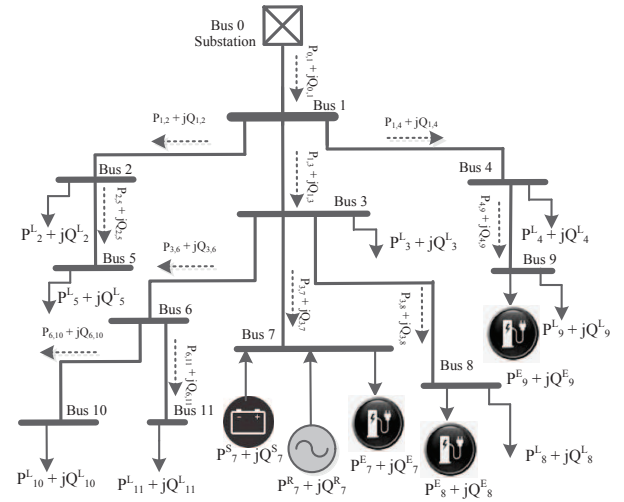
Bus 0
Substation

$P_{0,1} + jQ_{0,1}$

Bus 1

$P_{1,2} + jQ_{1,2}$

$P_{1,4} + jQ_{1,4}$

Bus 2

$P_{1,3} + jQ_{1,3}$

Bus 4

$P_{2,5} + jQ_{2,5}$

Bus 3

$P_{4,9} + jQ_{4,9}$

$P^L_2 + jQ^L_2$

$P^L_3 + jQ^L_3$

$P^L_4 + jQ^L_4$

$P_{3,6} + jQ_{3,6}$

Bus 5

Bus 9

$P^L_5 + jQ^L_5$

$P_{3,7} + jQ_{3,7}$

$P_{3,8} + jQ_{3,8}$

Bus 6

$P^L_9 + jQ^L_9$

$P_{6,10} + jQ_{6,10}$

$P_{6,11} + jQ_{6,11}$

Bus 7

Bus 8

$P^E_9 + jQ^E_9$

Bus 10

Bus 11

$P^L_{10} + jQ^L_{10}$

$P^L_{11} + jQ^L_{11}$

$P^S_7 + jQ^S_7$

$P^R_7 + jQ^R_7$

$P^E_7 + jQ^E_7$

$P^E_8 + jQ^E_8$

$P^L_8 + jQ^L_8$